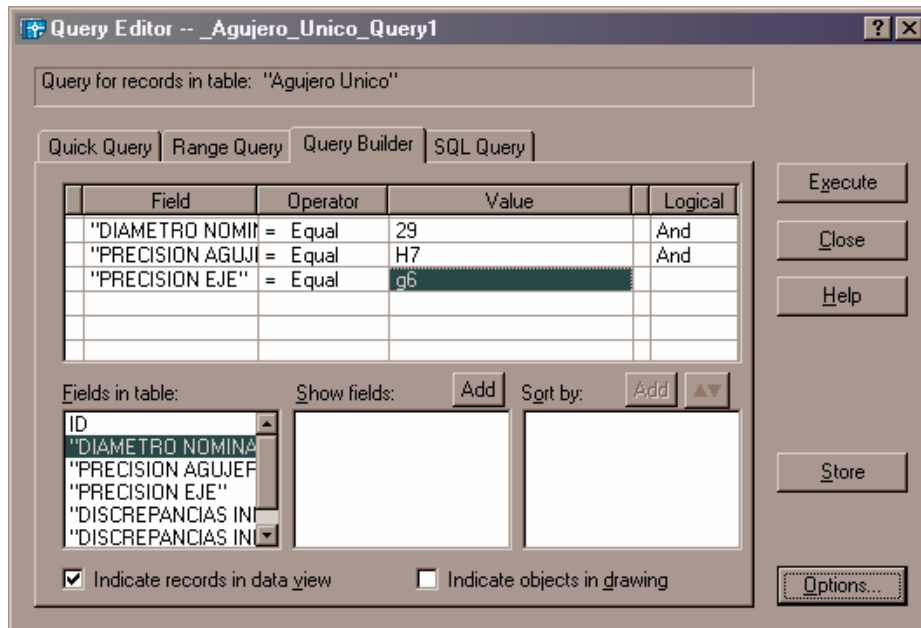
Query Editor -- _Agujero_Unico_Query1

?

Query for records in table: "Agujero Unico"

Quick Query | Range Query | Query Builder | SQL Query

| Field | Operator | Value | Logical |
|---|---|---|---|
| "DIAMETRO NOMII | = Equal | 29 | And |
| "PRECISION AGUJI | = Equal | H7 | And |
| "PRECISION EJE" | = Equal | g6 | |

Fields in table:
ID
"DIAMETRO NOMINA
"PRECISION AGUJEF
"PRECISION EJE"
"DISCREPANCIAS INI
"DISCREPANCIAS INI

Show fields:
Add

Sort by:
Add

Execute
Close
Help
Store
Options...

Indicate records in data view
Indicate objects in drawing